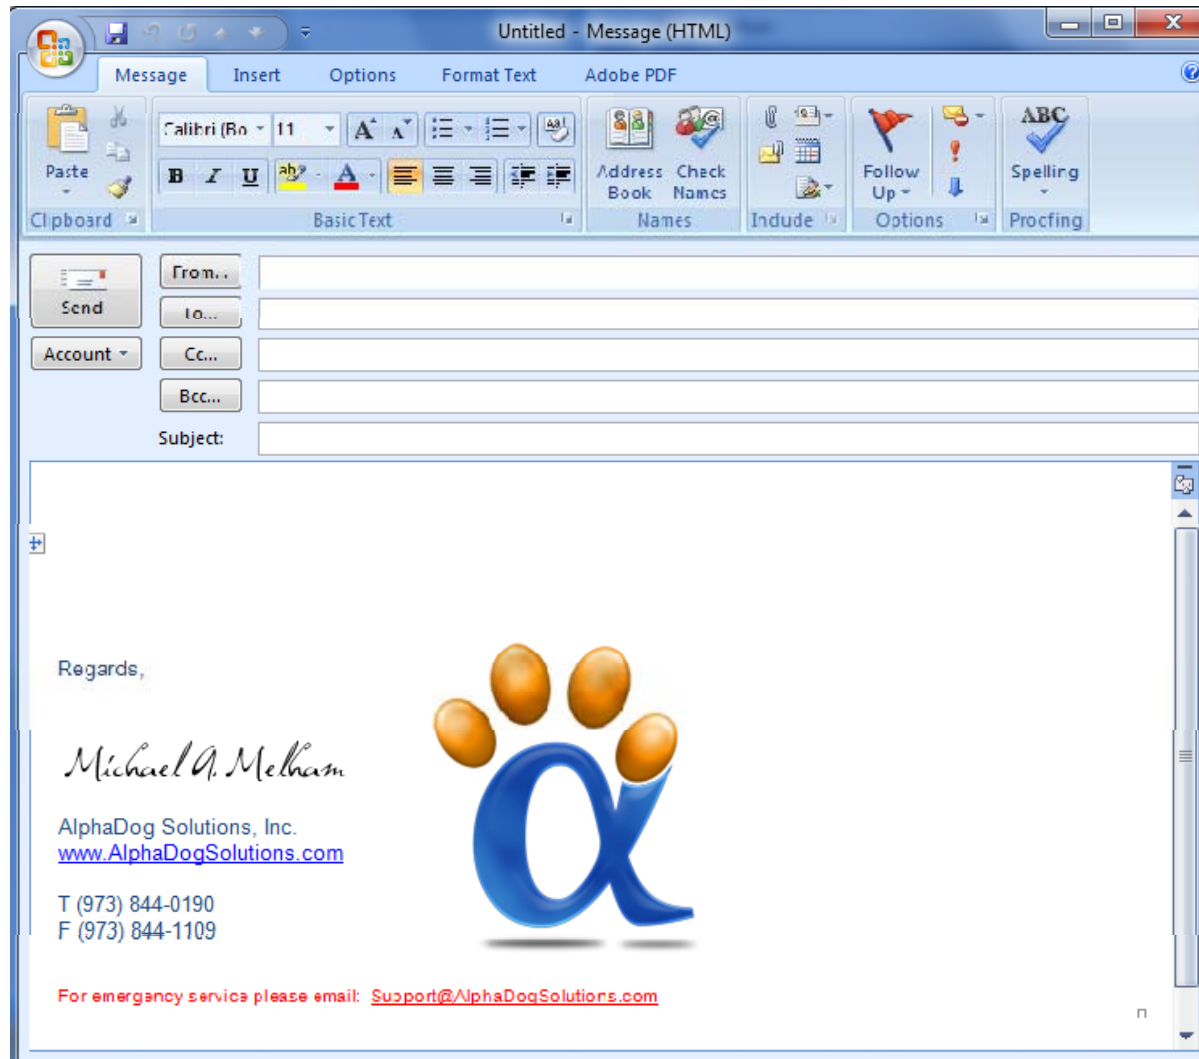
Untitled - Message (HTML)

Message Insert Options Format Text Adobe PDF

Paste
Clipboard

Calibri (Bo 11
B I U A
Basic Text

Address Book Check Names
Names

Include

Follow Up
Options

ABC
Spelling
Proofing

Send
Account

From...
To...
Cc...
Bcc...
Subject:

Regards,

Michael A. Melham

AlphaDog Solutions, Inc.
www.AlphaDogSolutions.com

T (973) 844-0190
F (973) 844-1109

For emergency service please email: Support@AlphaDogSolutions.com